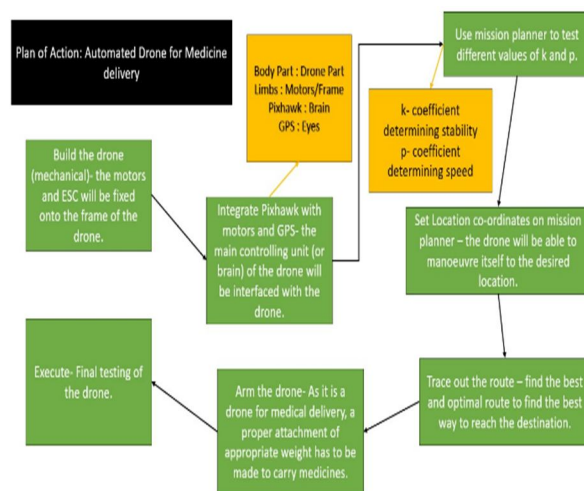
Plan of Action: Automated Drone for Medicine delivery

Body Part : Drone Part
Limbs : Motors/Frame
Pixhawk : Brain
GPS : Eyes

Use mission planner to test different values of k and p.

k- coefficient determining stability
p- coefficient determining speed

Build the drone (mechanical)- the motors and ESC will be fixed onto the frame of the drone.

Integrate Pixhawk with motors and GPS- the main controlling unit (or brain) of the drone will be interfaced with the drone.

Set Location co-ordinates on mission planner – the drone will be able to manoeuvre itself to the desired location.

Execute- Final testing of the drone.

Arm the drone- As it is a drone for medical delivery, a proper attachment of appropriate weight has to be made to carry medicines.

Trace out the route – find the best and optimal route to find the best way to reach the destination.